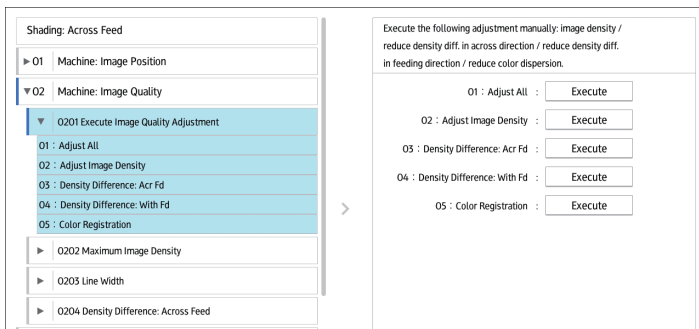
Shading: Across Feed

▶ 01 Machine: Image Position

▼02 Machine: Image Quality

▼ 0201 Execute Image Quality Adjustment

01 : Adjust All

02 : Adjust Image Density

03 : Density Difference: Acr Fd

04 : Density Difference: With Fd

05 : Color Registration

▶ 0202 Maximum Image Density

▶ 0203 Line Width

▶ 0204 Density Difference: Across Feed

>

Execute the following adjustment manually: image density / reduce density diff. in across direction / reduce density diff. in feeding direction / reduce color dispersion.

01 : Adjust All : Execute

02 : Adjust Image Density : Execute

03 : Density Difference: Acr Fd : Execute

04 : Density Difference: With Fd : Execute

05 : Color Registration : Execute